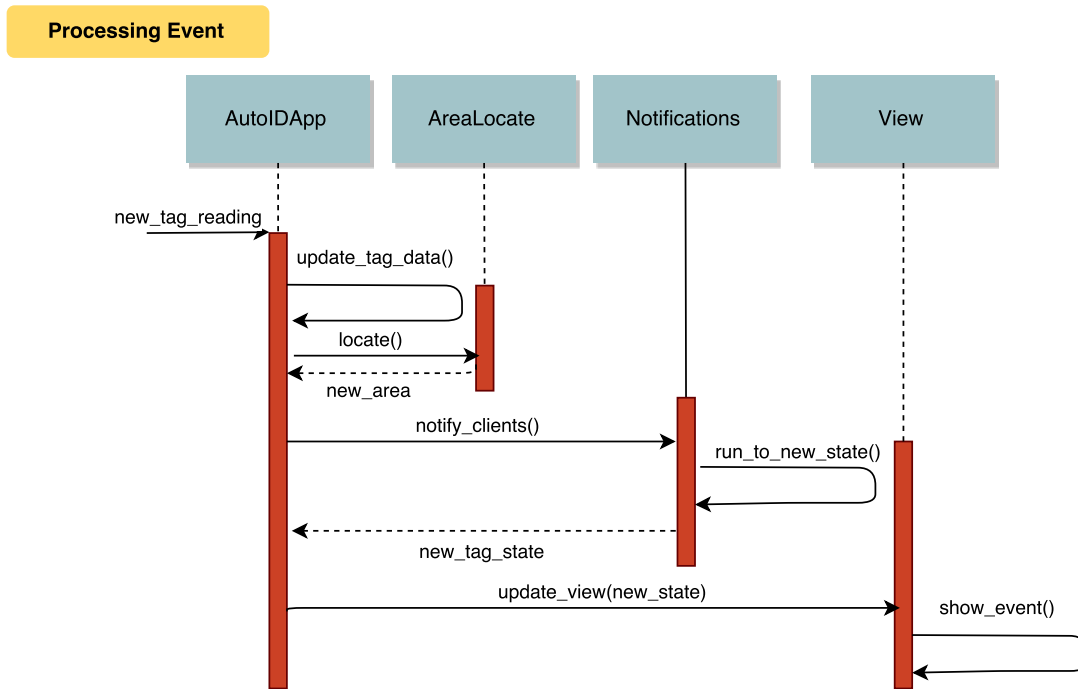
Processing Event

AutoIDApp

AreaLocate

Notifications

View

new_tag_reading

update_tag_data()

locate()

new_area

notify_clients()

run_to_new_state()

new_tag_state

update_view(new_state)

show_event()